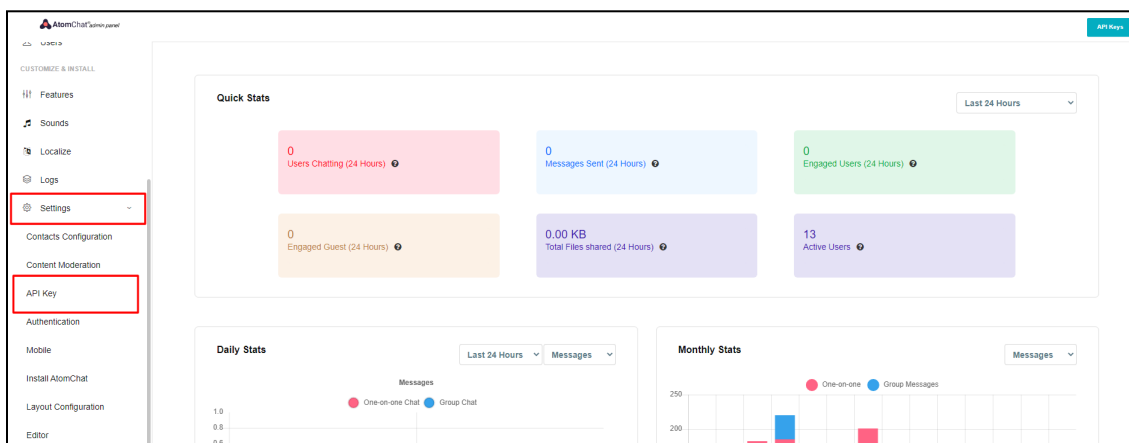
AtomChat admin panel

API Keys

Users

CUSTOMIZE & INSTALL

Features

Sounds

Localize

Logs

Settings

Contacts Configuration

Content Moderation

API Key

Authentication

Mobile

Install AtomChat

Layout Configuration

Editor

Quick Stats

Last 24 Hours

0
Users Chatting (24 Hours)

0
Messages Sent (24 Hours)

0
Engaged Users (24 Hours)

0
Engaged Guest (24 Hours)

0.00 KB
Total Files shared (24 Hours)

13
Active Users

Daily Stats

Last 24 Hours

Messages

Messages

One-on-one Chat

Group Chat

1.0

0.8

Monthly Stats

Messages

One-on-one

Group Messages

250

200